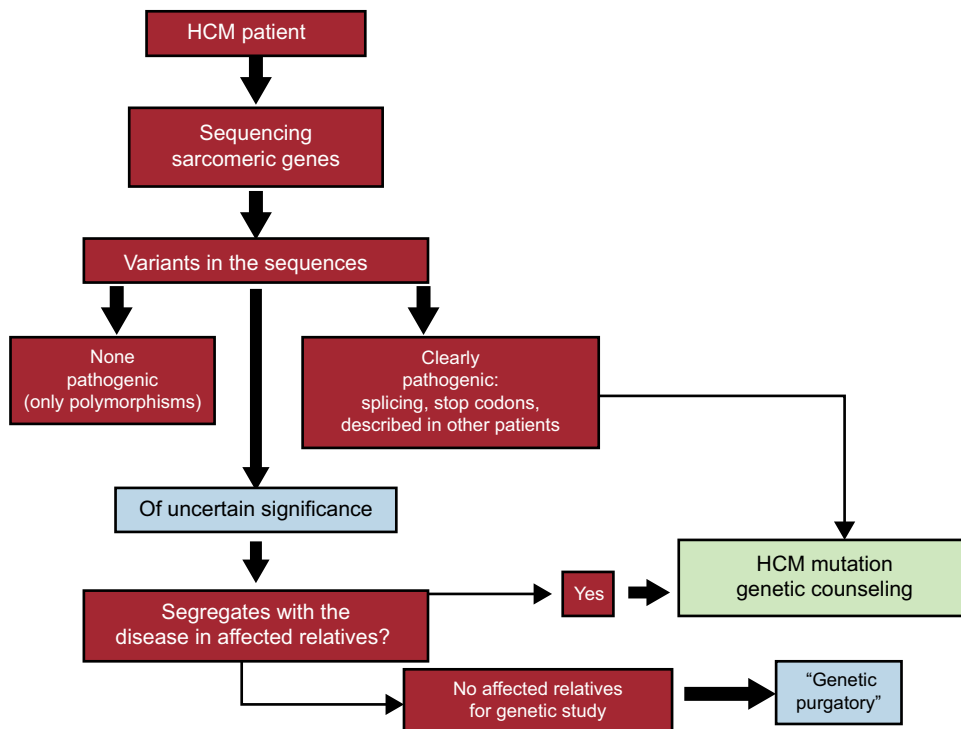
HCM patient

Sequencing sarcomeric genes

Variants in the sequences

None pathogenic (only polymorphisms)

Clearly pathogenic: splicing, stop codons, described in other patients

Of uncertain significance

HCM mutation genetic counseling

Segregates with the disease in affected relatives?

Yes

No affected relatives for genetic study

“Genetic purgatory”